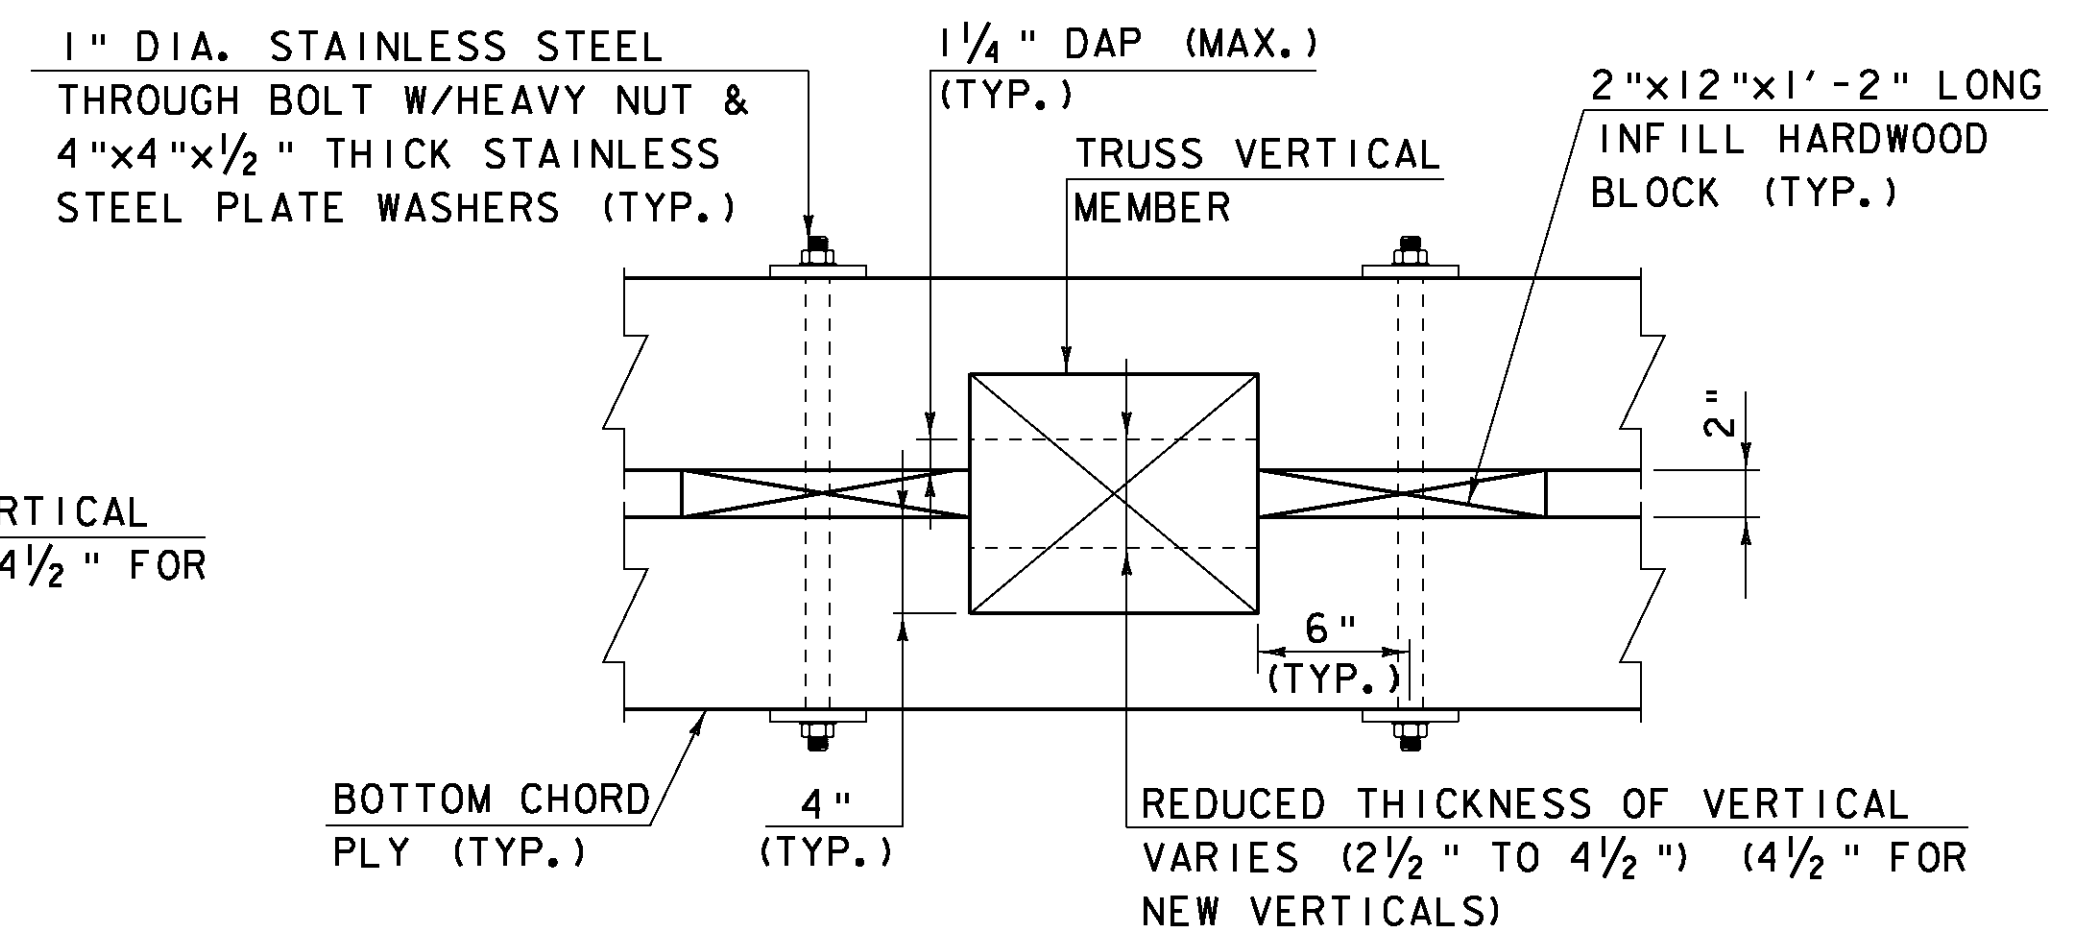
1" DIA. STAINLESS STEEL THROUGH BOLT W/HEAVY NUT & 4"x4"x$\frac{1}{2}$" THICK STAINLESS STEEL PLATE WASHERS (TYP.)

$1\frac{1}{4}$" DAP (MAX.) (TYP.)

TRUSS VERTICAL MEMBER

2"x12"x1'-2" LONG INFILL HARDWOOD BLOCK (TYP.)

RTICAL
$4\frac{1}{2}$" FOR

2"

6" (TYP.)

BOTTOM CHORD PLY (TYP.)

4" (TYP.)

REDUCED THICKNESS OF VERTICAL VARIES ($2\frac{1}{2}$" TO $4\frac{1}{2}$") ($4\frac{1}{2}$" FOR NEW VERTICALS)